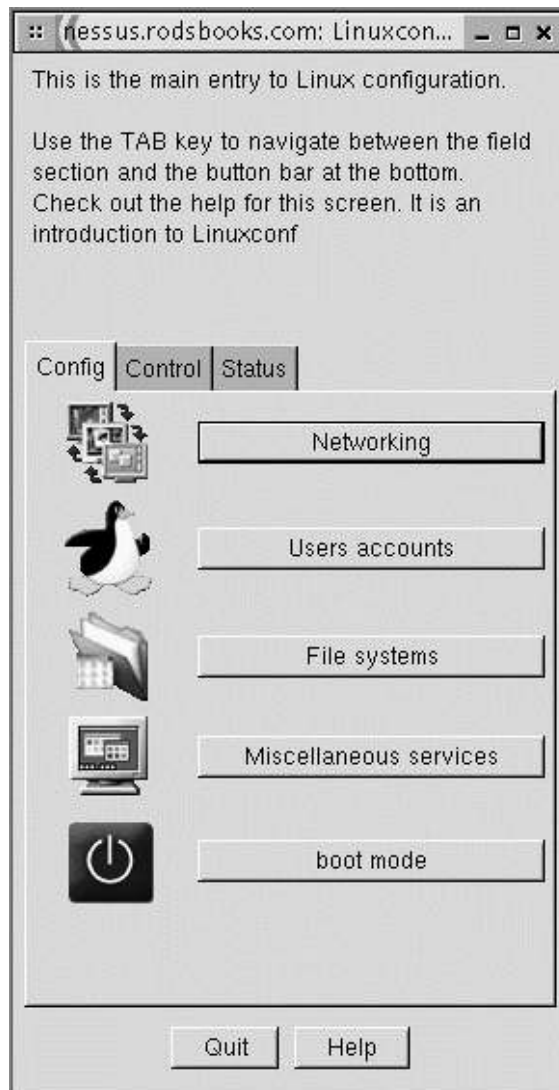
nessus.rodsbooks.com: Linuxcon...

This is the main entry to Linux configuration.

Use the TAB key to navigate between the field section and the button bar at the bottom. Check out the help for this screen. It is an introduction to Linuxconf

Config | Control | Status

Networking

Users accounts

File systems

Miscellaneous services

boot mode

Quit | Help